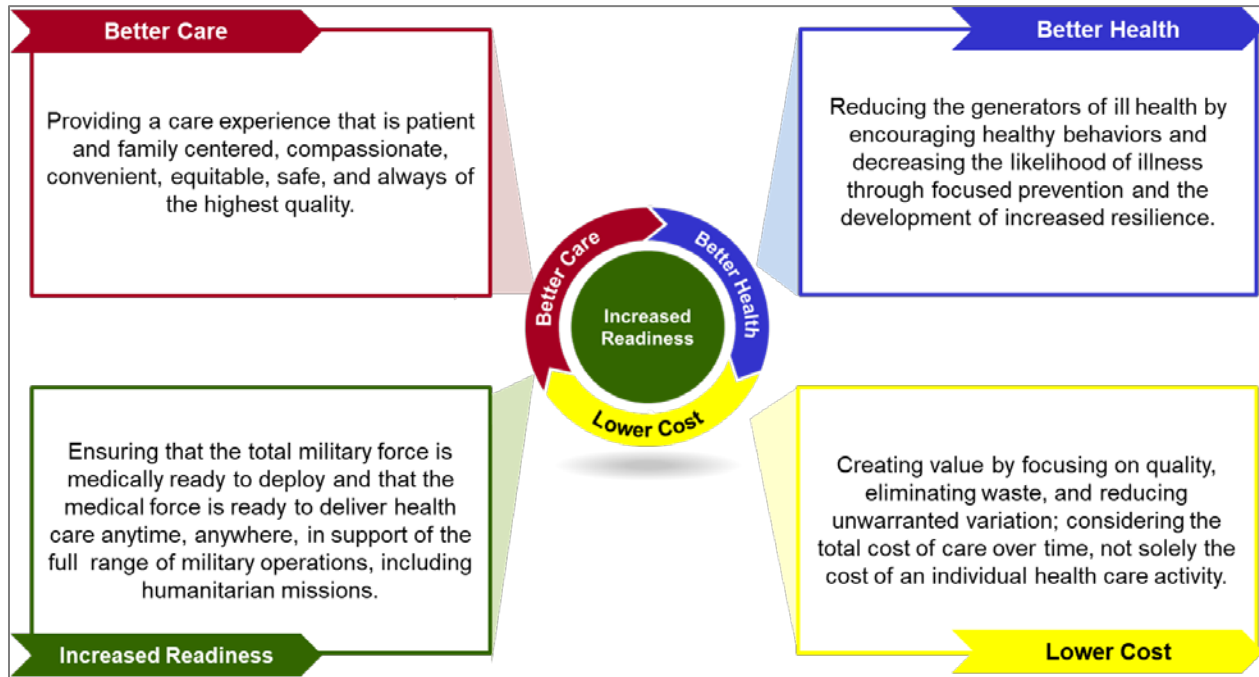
Better Care

Providing a care experience that is patient and family centered, compassionate, convenient, equitable, safe, and always of the highest quality.

Better Health

Reducing the generators of ill health by encouraging healthy behaviors and decreasing the likelihood of illness through focused prevention and the development of increased resilience.

Better Care
Better Health
Increased Readiness
Lower Cost

Ensuring that the total military force is medically ready to deploy and that the medical force is ready to deliver health care anytime, anywhere, in support of the full range of military operations, including humanitarian missions.

Increased Readiness

Creating value by focusing on quality, eliminating waste, and reducing unwarranted variation; considering the total cost of care over time, not solely the cost of an individual health care activity.

Lower Cost